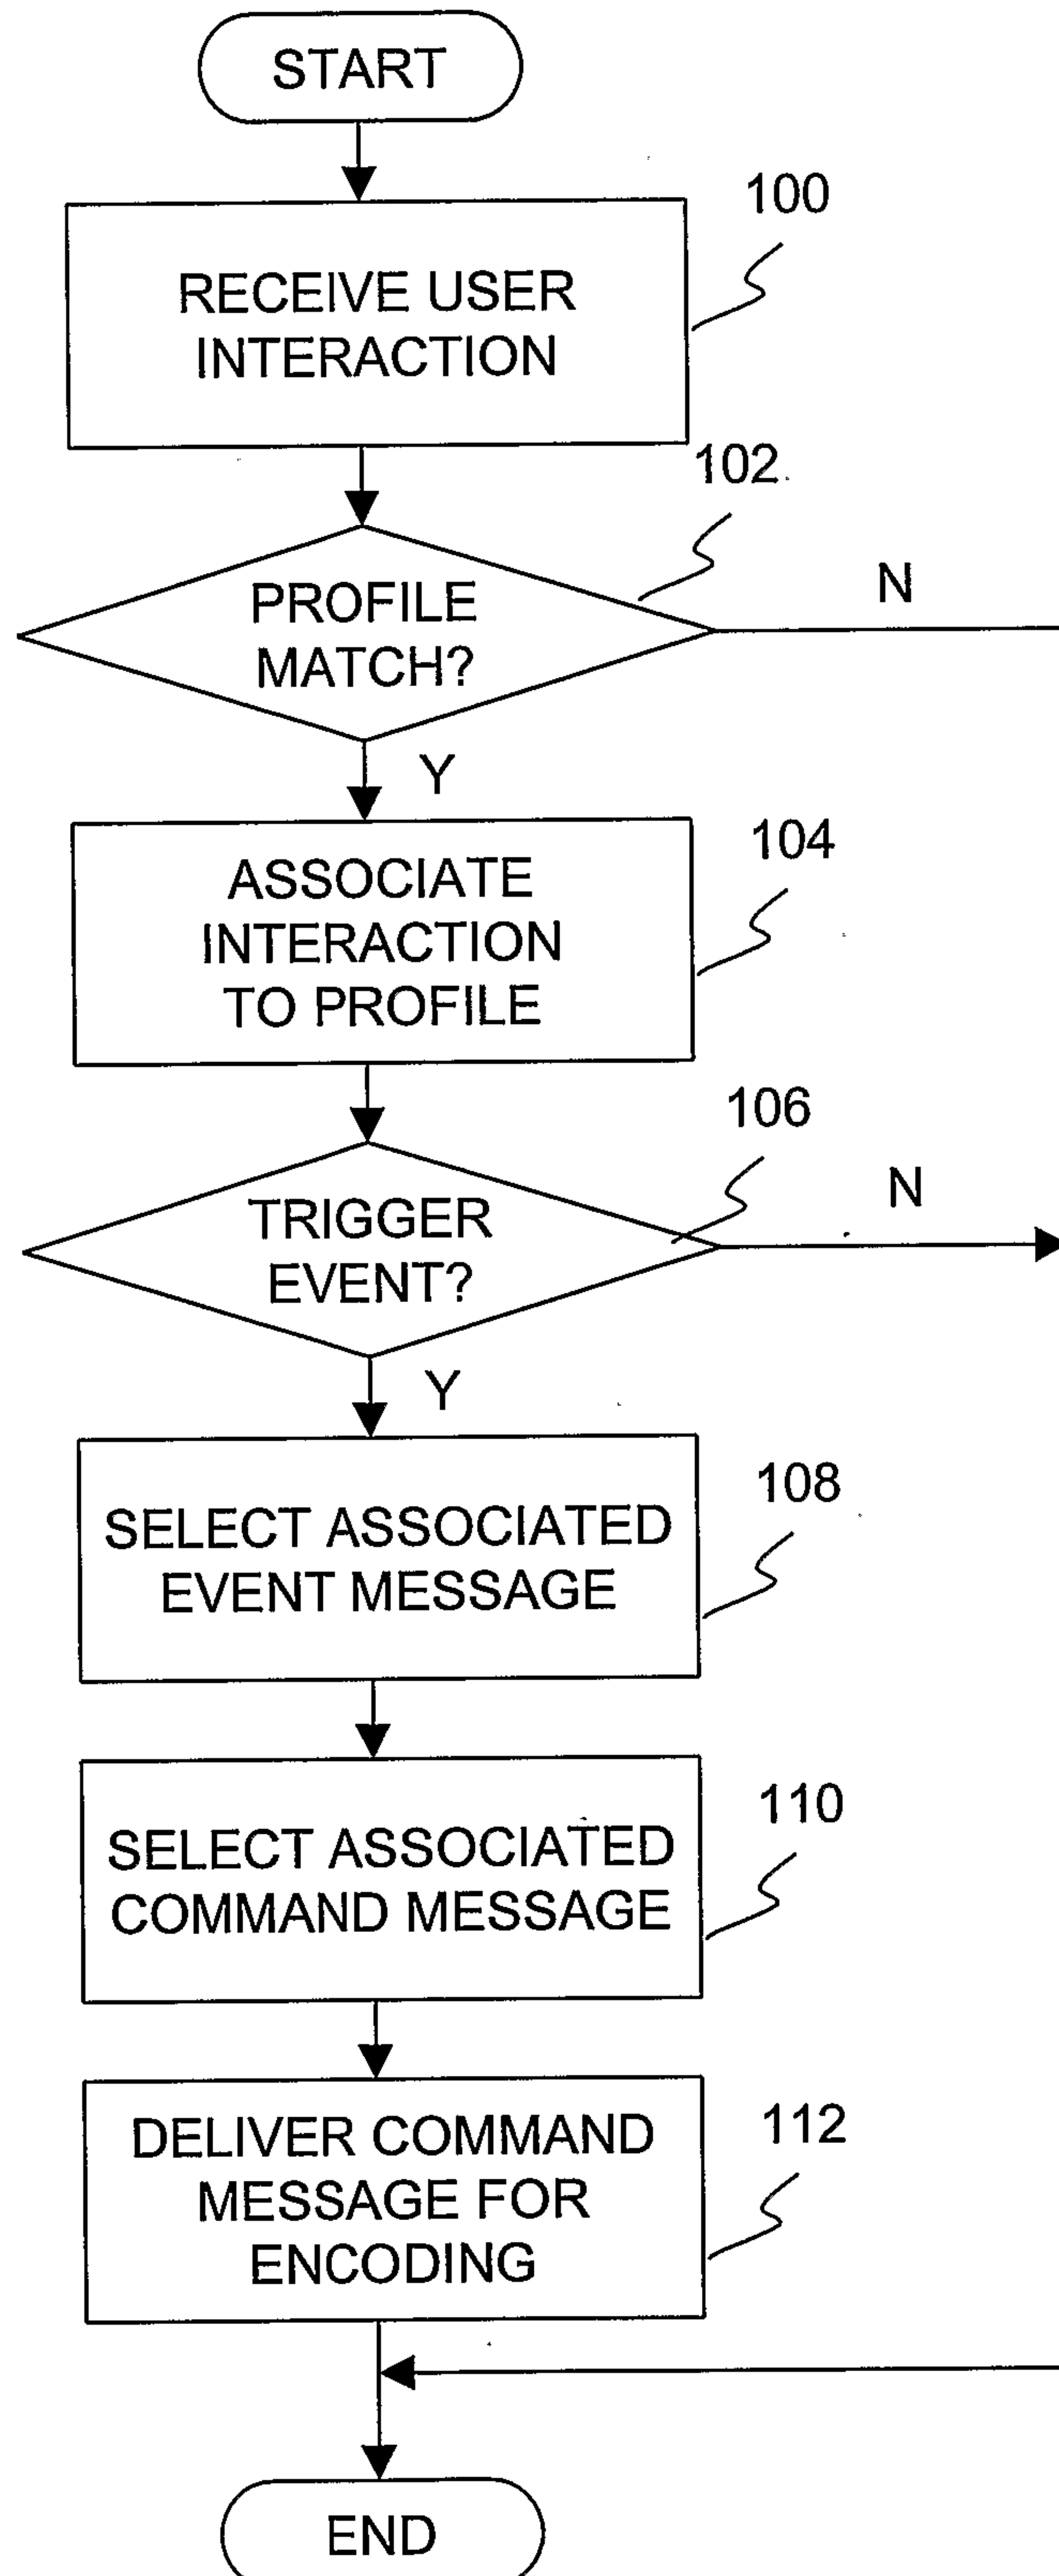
START

100

RECEIVE USER INTERACTION

102

PROFILE MATCH?

N

Y

104

ASSOCIATE INTERACTION TO PROFILE

106

TRIGGER EVENT?

N

Y

108

SELECT ASSOCIATED EVENT MESSAGE

110

SELECT ASSOCIATED COMMAND MESSAGE

112

DELIVER COMMAND MESSAGE FOR ENCODING

END